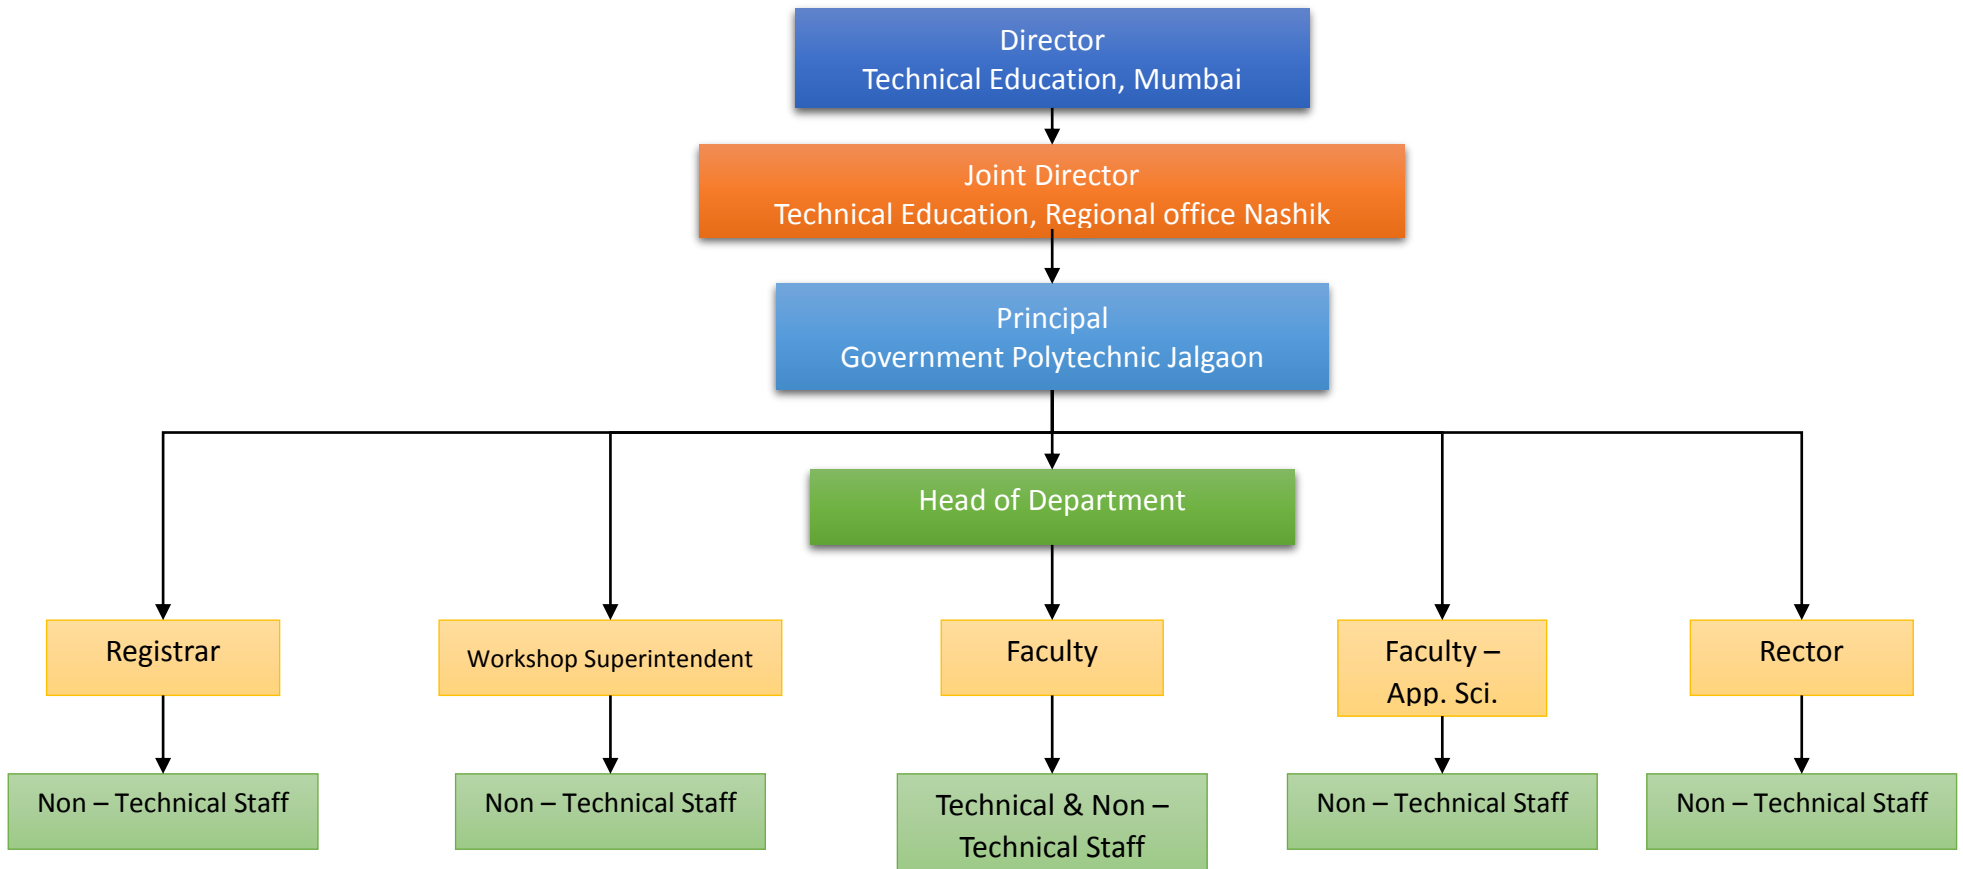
Director
Technical Education, Mumbai

Joint Director
Technical Education, Regional office Nashik

Principal
Government Polytechnic Jalgaon

Head of Department

Registrar

Workshop Superintendent

Faculty

Faculty – App. Sci.

Rector

Non – Technical Staff

Non – Technical Staff

Technical & Non – Technical Staff

Non – Technical Staff

Non – Technical Staff